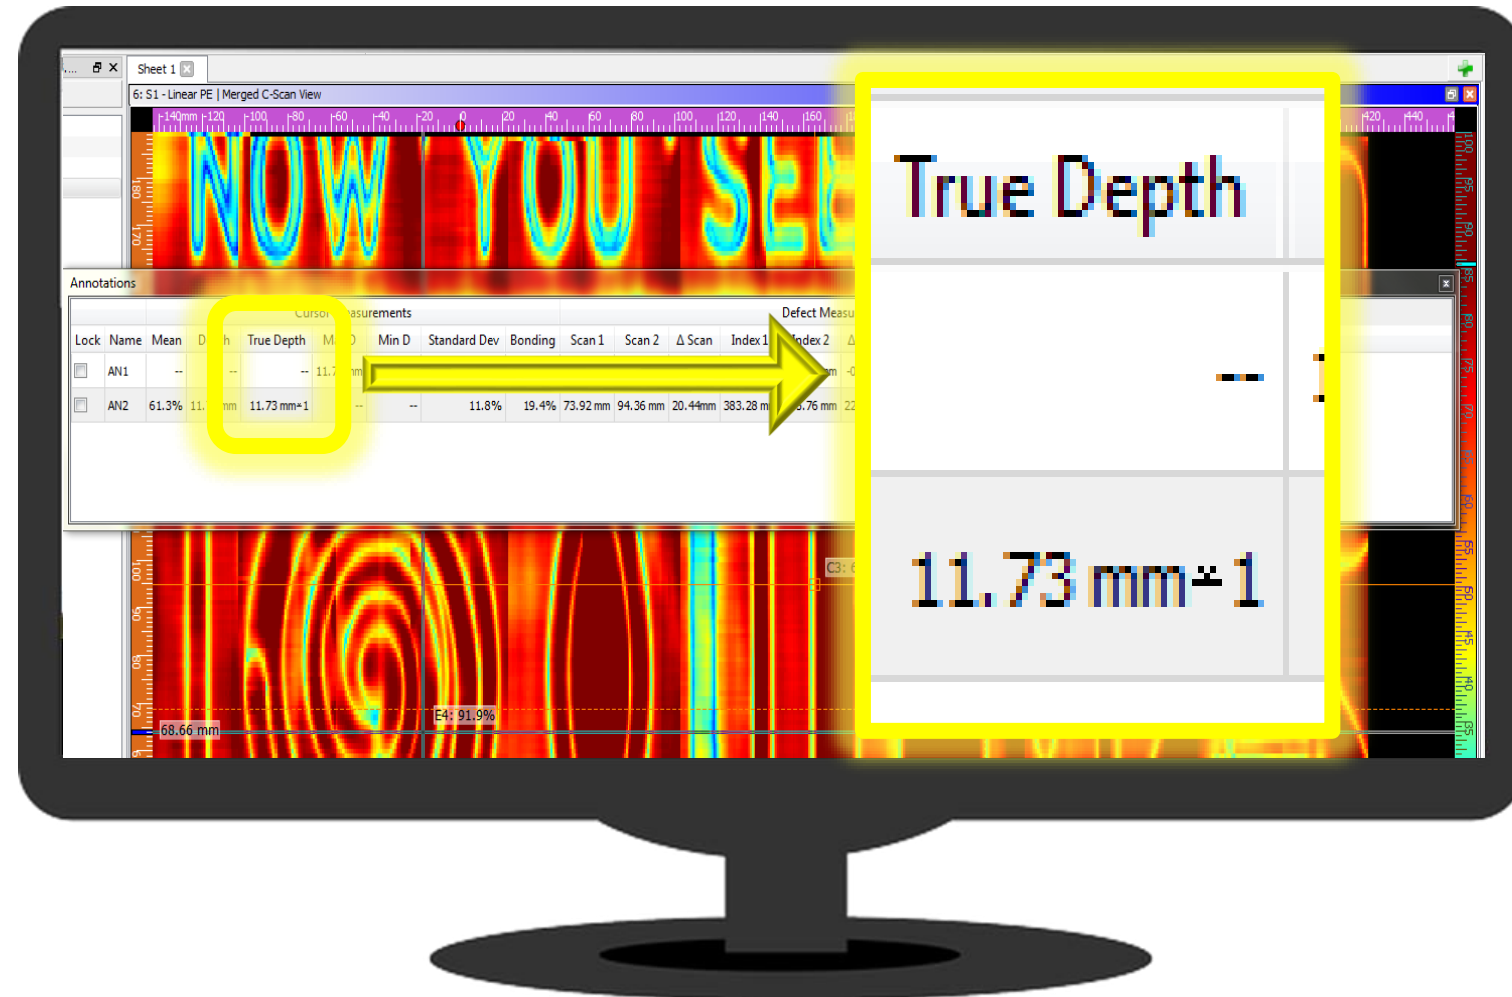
Sheet 1

6: S1 - Linear PE | Merged C-Scan View

140mm 120 100 80 60 40 20 0 20 40 60 80 100 120 140 160 420 440

NOW YOU SEE

Annotations

Cursor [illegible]asurements

Defect Measu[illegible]

| Lock | Name | Mean | D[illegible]h | True Depth | M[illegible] | Min D | Standard Dev | Bonding | Scan 1 | Scan 2 | Δ Scan | Index 1 | Index 2 | Δ |
|---|---|---|---|---|---|---|---|---|---|---|---|---|---|---|
| | AN1 | -- | -- | -- | 11.7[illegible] | | | | | | | | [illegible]m | -0 |
| | AN2 | 61.3% | 11.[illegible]mm | 11.73 mm±1 | | -- | 11.8% | 19.4% | 73.92 mm | 94.36 mm | 20.44mm | 383.28 m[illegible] | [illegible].76 mm | 22 |

True Depth

--

11.73 mm±1

C3: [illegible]

E4: 91.9%

68.66 mm

180 170 100 90 80 70